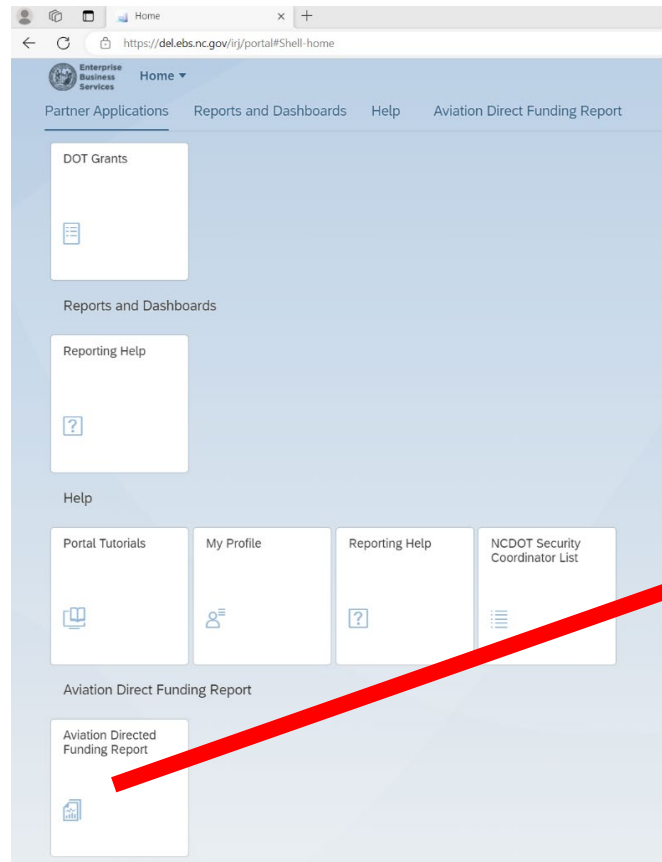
Home

https://del.ebs.nc.gov/irj/portal#Shell-home

Enterprise Business Services

Home

Partner Applications Reports and Dashboards Help Aviation Direct Funding Report

DOT Grants

Reports and Dashboards

Reporting Help

Help

Portal Tutorials

My Profile

Reporting Help

NCDOT Security Coordinator List

Aviation Direct Funding Report

Aviation Directed Funding Report